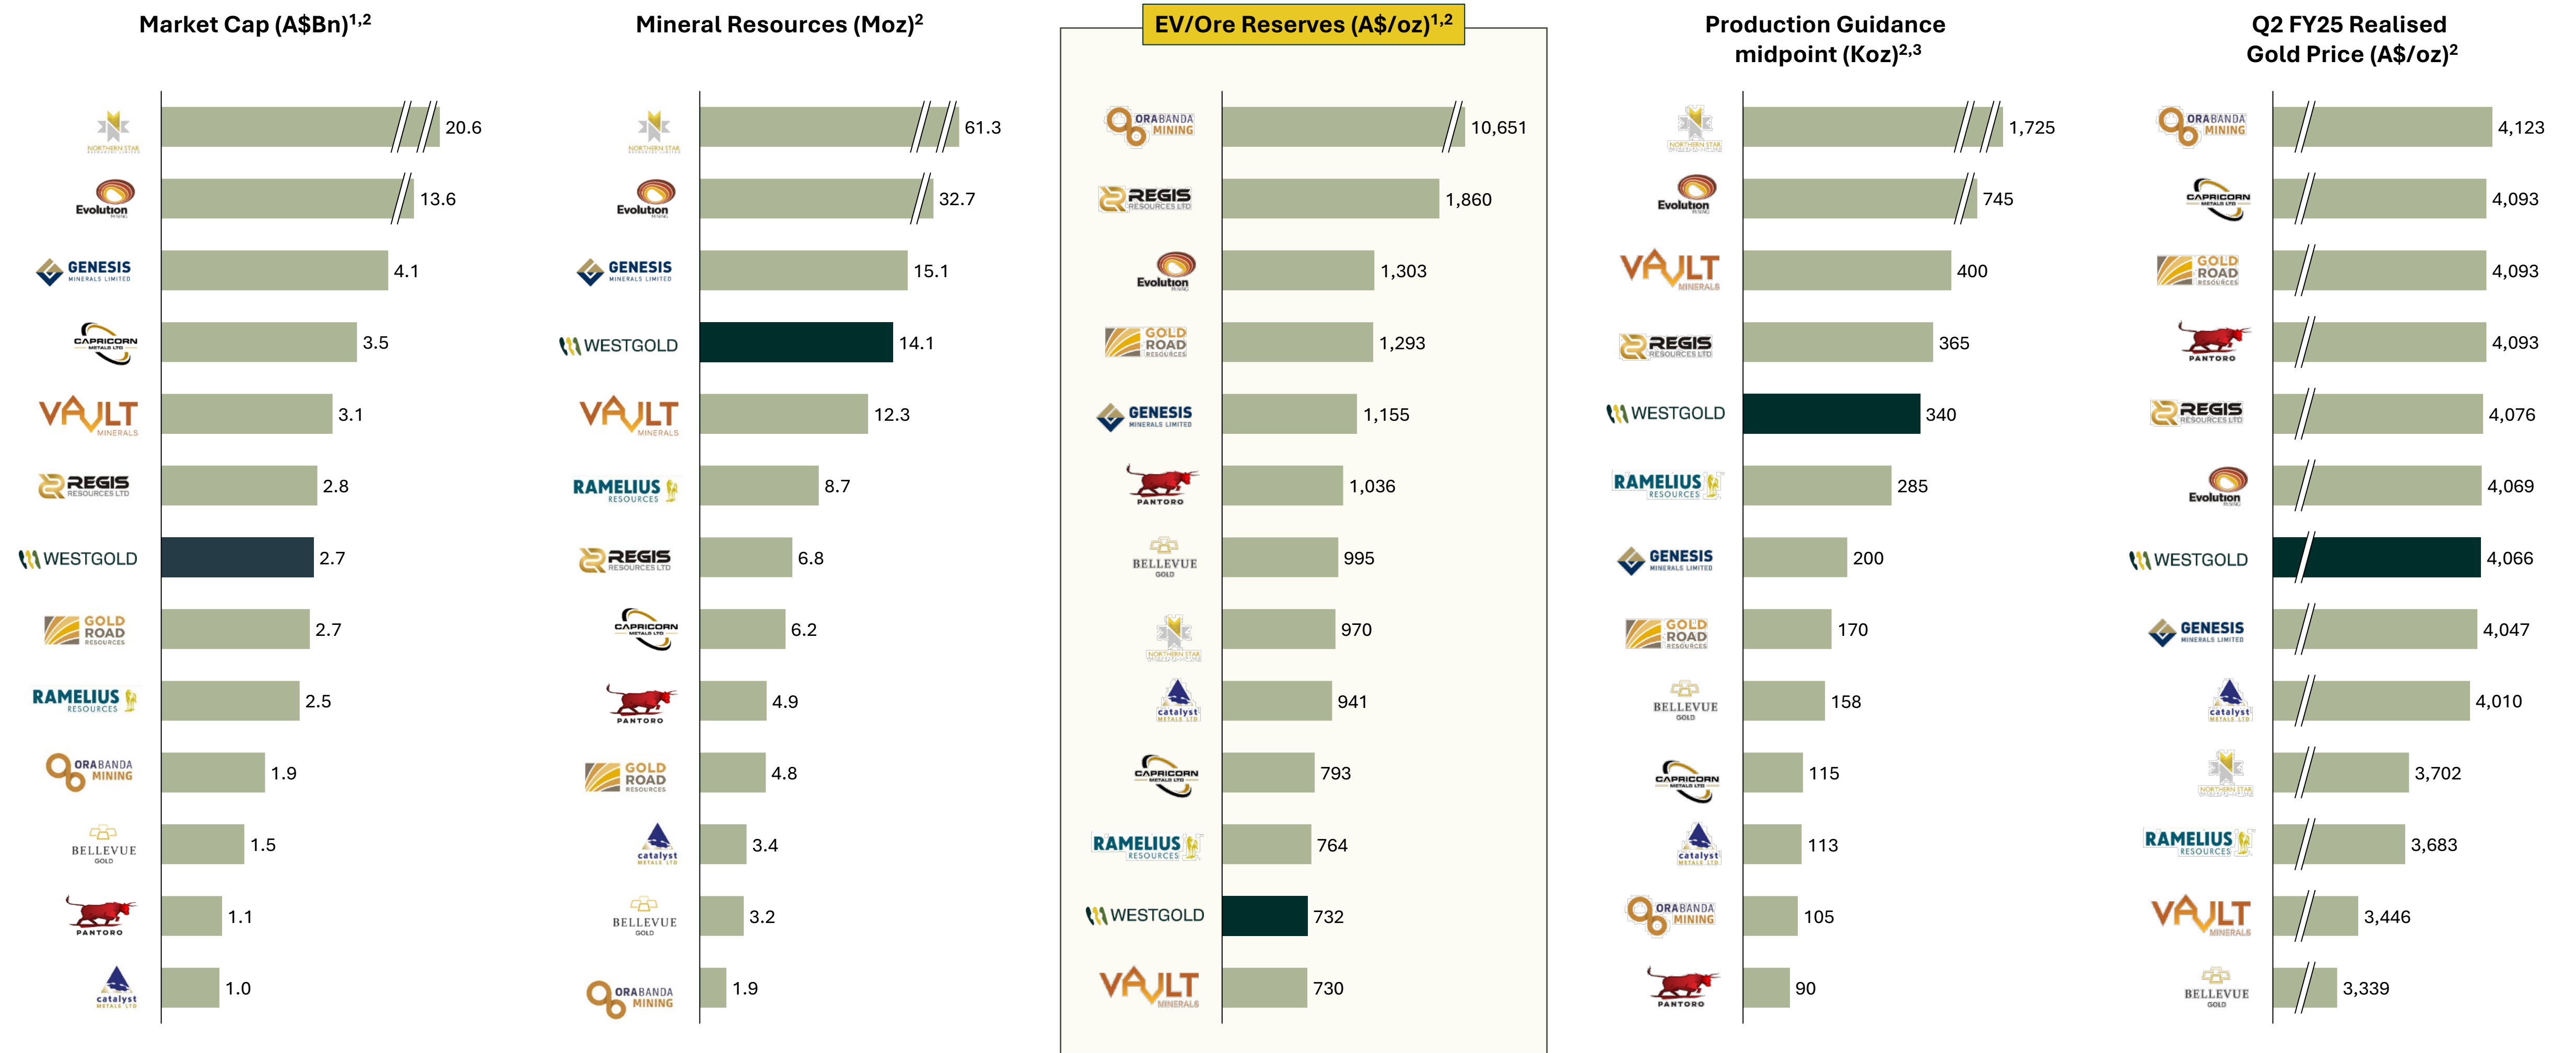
Market Cap (A$Bn)$^{1,2}$

NORTHERN STAR 20.6
Evolution 13.6
GENESIS MINERALS LIMITED 4.1
CAPRICORN METALS LTD 3.5
VAULT MINERALS 3.1
REGIS RESOURCES LTD 2.8
WESTGOLD 2.7
GOLD ROAD RESOURCES 2.7
RAMELIUS RESOURCES 2.5
ORABANDA MINING 1.9
BELLEVUE GOLD 1.5
PANTORO 1.1
catalyst METALS LTD 1.0

Mineral Resources (Moz)$^{2}$

NORTHERN STAR 61.3
Evolution 32.7
GENESIS MINERALS LIMITED 15.1
WESTGOLD 14.1
VAULT MINERALS 12.3
RAMELIUS RESOURCES 8.7
REGIS RESOURCES LTD 6.8
CAPRICORN METALS LTD 6.2
PANTORO 4.9
GOLD ROAD RESOURCES 4.8
catalyst METALS LTD 3.4
BELLEVUE GOLD 3.2
ORABANDA MINING 1.9

EV/Ore Reserves (A$/oz)$^{1,2}$

ORABANDA MINING 10,651
REGIS RESOURCES LTD 1,860
Evolution 1,303
GOLD ROAD RESOURCES 1,293
GENESIS MINERALS LIMITED 1,155
PANTORO 1,036
BELLEVUE GOLD 995
NORTHERN STAR 970
catalyst METALS LTD 941
CAPRICORN METALS LTD 793
RAMELIUS RESOURCES 764
WESTGOLD 732
VAULT MINERALS 730

Production Guidance midpoint (Koz)$^{2,3}$

NORTHERN STAR 1,725
Evolution 745
VAULT MINERALS 400
REGIS RESOURCES LTD 365
WESTGOLD 340
RAMELIUS RESOURCES 285
GENESIS MINERALS LIMITED 200
GOLD ROAD RESOURCES 170
BELLEVUE GOLD 158
CAPRICORN METALS LTD 115
catalyst METALS LTD 113
ORABANDA MINING 105
PANTORO 90

Q2 FY25 Realised Gold Price (A$/oz)$^{2}$

ORABANDA MINING 4,123
CAPRICORN METALS LTD 4,093
GOLD ROAD RESOURCES 4,093
PANTORO 4,093
REGIS RESOURCES LTD 4,076
Evolution 4,069
WESTGOLD 4,066
GENESIS MINERALS LIMITED 4,047
catalyst METALS LTD 4,010
NORTHERN STAR 3,702
RAMELIUS RESOURCES 3,683
VAULT MINERALS 3,446
BELLEVUE GOLD 3,339